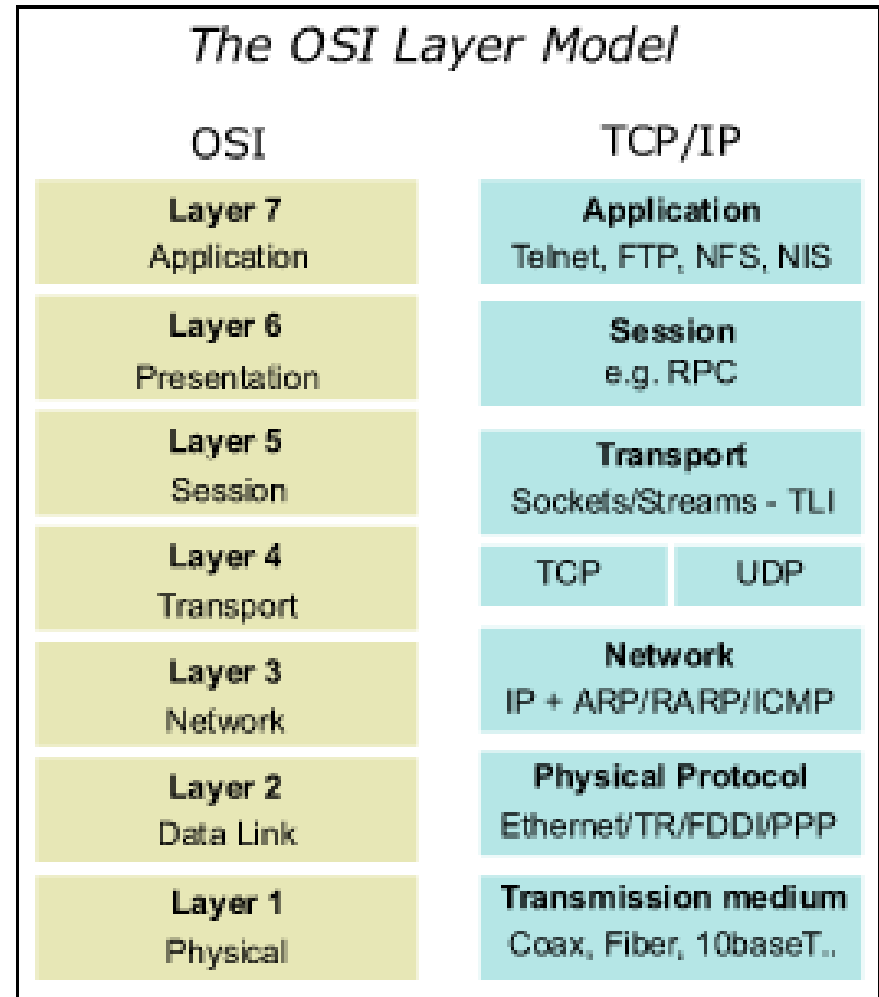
The OSI Layer Model

OSI

Layer 7
Application

Layer 6
Presentation

Layer 5
Session

Layer 4
Transport

Layer 3
Network

Layer 2
Data Link

Layer 1
Physical

TCP/IP

Application
Telnet, FTP, NFS, NIS

Session
e.g. RPC

Transport
Sockets/Streams - TLI

TCP

UDP

Network
IP + ARP/RARP/ICMP

Physical Protocol
Ethernet/TR/FDDI/PPP

Transmission medium
Coax, Fiber, 10baseT..